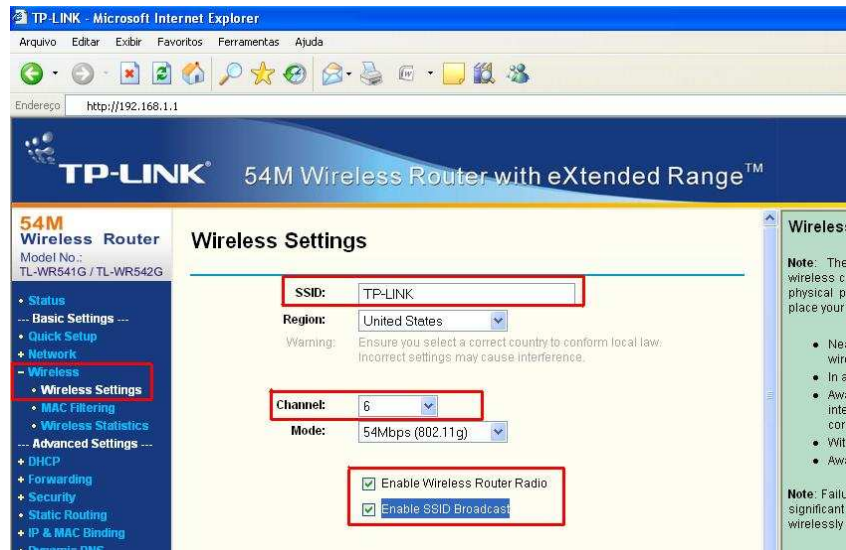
TP-LINK - Microsoft Internet Explorer

Arquivo Editar Exibir Favoritos Ferramentas Ajuda

Endereço http://192.168.1.1

TP-LINK® 54M Wireless Router with eXtended Range™

54M Wireless Router
Model No.: TL-WR541G / TL-WR542G

• Status
--- Basic Settings ---
• Quick Setup
+ Network
- Wireless
• Wireless Settings
• MAC Filtering
• Wireless Statistics
--- Advanced Settings ---
+ DHCP
+ Forwarding
+ Security
• Static Routing
+ IP & MAC Binding
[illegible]

Wireless Settings

SSID: TP-LINK
Region: United States
Warning: Ensure you select a correct country to conform local law. Incorrect settings may cause interference.

Channel: 6
Mode: 54Mbps (802.11g)

☑ Enable Wireless Router Radio
☑ Enable SSID Broadcast

Wireless

Note: The wireless c physical p place your

• Nea wire
• In a
• Awa inte cor
• Wit
• Awa

Note: Failu significant wirelessly